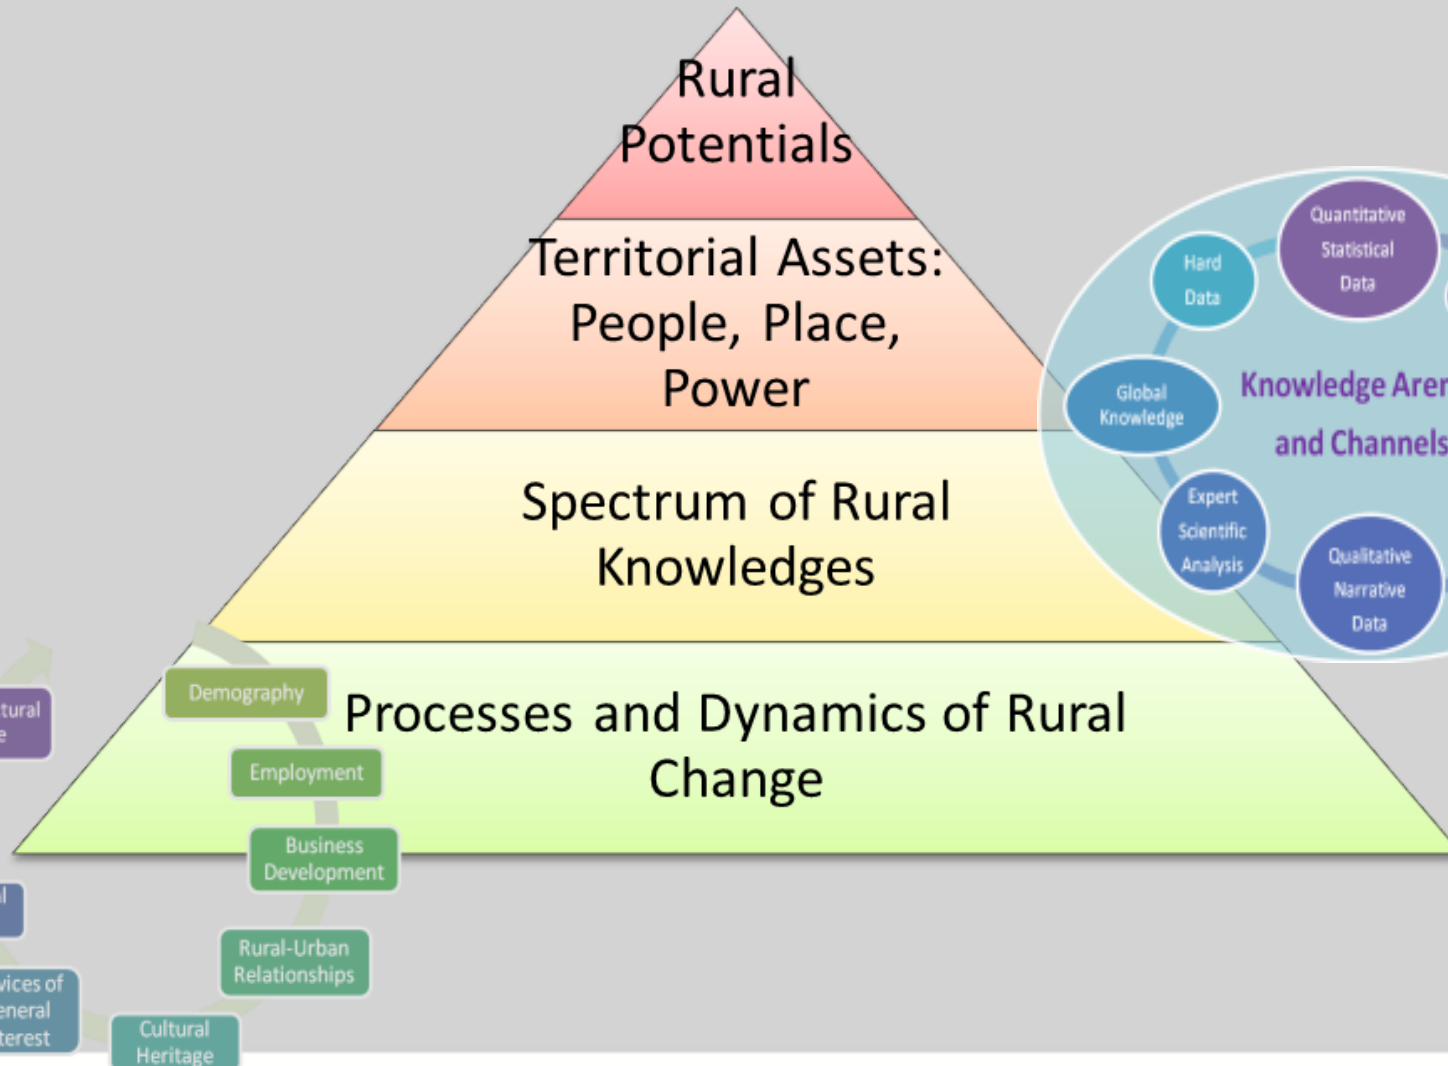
Rural Potentials

Territorial Assets: People, Place, Power

Spectrum of Rural Knowledges

Processes and Dynamics of Rural Change

Quantitative Statistical Data

Hard Data

Global Knowledge

Knowledge Aren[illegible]

and Channels

Expert Scientific Analysis

Qualitative Narrative Data

Demography

Employment

Business Development

Rural-Urban Relationships

Cultural Heritage

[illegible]tural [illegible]e

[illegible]l

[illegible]vices of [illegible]eneral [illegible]terest